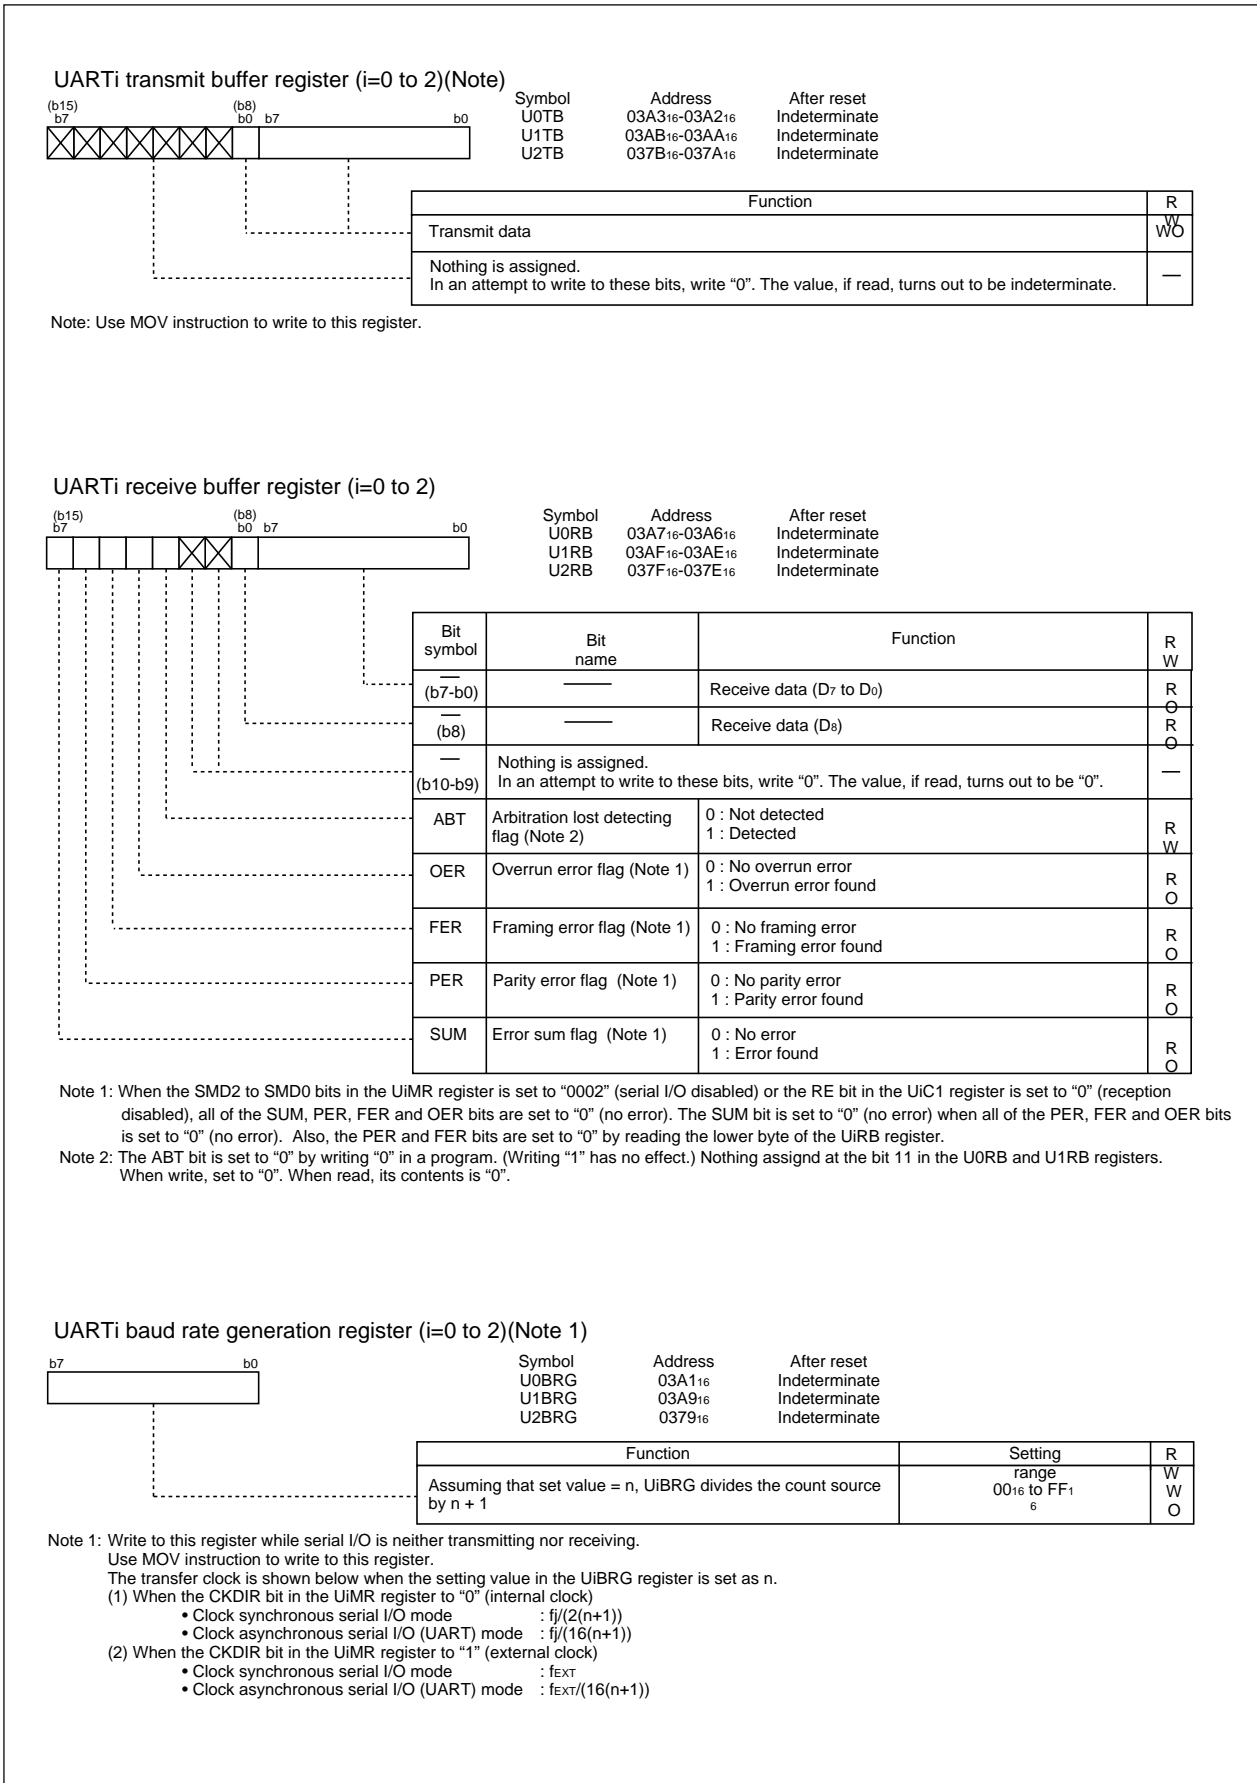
UARTi transmit buffer register (i=0 to 2)(Note)

(b15) b7 (b8) b0 b7 b0

| Symbol | Address | After reset |
|---|---|---|
| U0TB | 03A3$_{16}$-03A2$_{16}$ | Indeterminate |
| U1TB | 03AB$_{16}$-03AA$_{16}$ | Indeterminate |
| U2TB | 037B$_{16}$-037A$_{16}$ | Indeterminate |

| Function | RW |
|---|---|
| Transmit data | WO |
| Nothing is assigned. In an attempt to write to these bits, write "0". The value, if read, turns out to be indeterminate. | — |

Note: Use MOV instruction to write to this register.

UARTi receive buffer register (i=0 to 2)

(b15) b7 (b8) b0 b7 b0

| Symbol | Address | After reset |
|---|---|---|
| U0RB | 03A7$_{16}$-03A6$_{16}$ | Indeterminate |
| U1RB | 03AF$_{16}$-03AE$_{16}$ | Indeterminate |
| U2RB | 037F$_{16}$-037E$_{16}$ | Indeterminate |

| Bit symbol | Bit name | Function | RW |
|---|---|---|---|
| — (b7-b0) | —— | Receive data (D$_7$ to D$_0$) | RO |
| — (b8) | —— | Receive data (D$_8$) | RO |
| — (b10-b9) | Nothing is assigned. In an attempt to write to these bits, write "0". The value, if read, turns out to be "0". | | — |
| ABT | Arbitration lost detecting flag (Note 2) | 0 : Not detected 1 : Detected | RW |
| OER | Overrun error flag (Note 1) | 0 : No overrun error 1 : Overrun error found | RO |
| FER | Framing error flag (Note 1) | 0 : No framing error 1 : Framing error found | RO |
| PER | Parity error flag (Note 1) | 0 : No parity error 1 : Parity error found | RO |
| SUM | Error sum flag (Note 1) | 0 : No error 1 : Error found | RO |

Note 1: When the SMD2 to SMD0 bits in the UiMR register is set to "0002" (serial I/O disabled) or the RE bit in the UiC1 register is set to "0" (reception disabled), all of the SUM, PER, FER and OER bits are set to "0" (no error). The SUM bit is set to "0" (no error) when all of the PER, FER and OER bits is set to "0" (no error). Also, the PER and FER bits are set to "0" by reading the lower byte of the UiRB register.
Note 2: The ABT bit is set to "0" by writing "0" in a program. (Writing "1" has no effect.) Nothing assignd at the bit 11 in the U0RB and U1RB registers. When write, set to "0". When read, its contents is "0".

UARTi baud rate generation register (i=0 to 2)(Note 1)

b7 b0

| Symbol | Address | After reset |
|---|---|---|
| U0BRG | 03A1$_{16}$ | Indeterminate |
| U1BRG | 03A9$_{16}$ | Indeterminate |
| U2BRG | 0379$_{16}$ | Indeterminate |

| Function | Setting range | RW |
|---|---|---|
| Assuming that set value = n, UiBRG divides the count source by n + 1 | 00$_{16}$ to FF$_{16}$ | WO |

Note 1: Write to this register while serial I/O is neither transmitting nor receiving.
Use MOV instruction to write to this register.
The transfer clock is shown below when the setting value in the UiBRG register is set as n.
(1) When the CKDIR bit in the UiMR register to "0" (internal clock)
• Clock synchronous serial I/O mode : fj/(2(n+1))
• Clock asynchronous serial I/O (UART) mode : fj/(16(n+1))
(2) When the CKDIR bit in the UiMR register to "1" (external clock)
• Clock synchronous serial I/O mode : f$_{EXT}$
• Clock asynchronous serial I/O (UART) mode : f$_{EXT}$/(16(n+1))